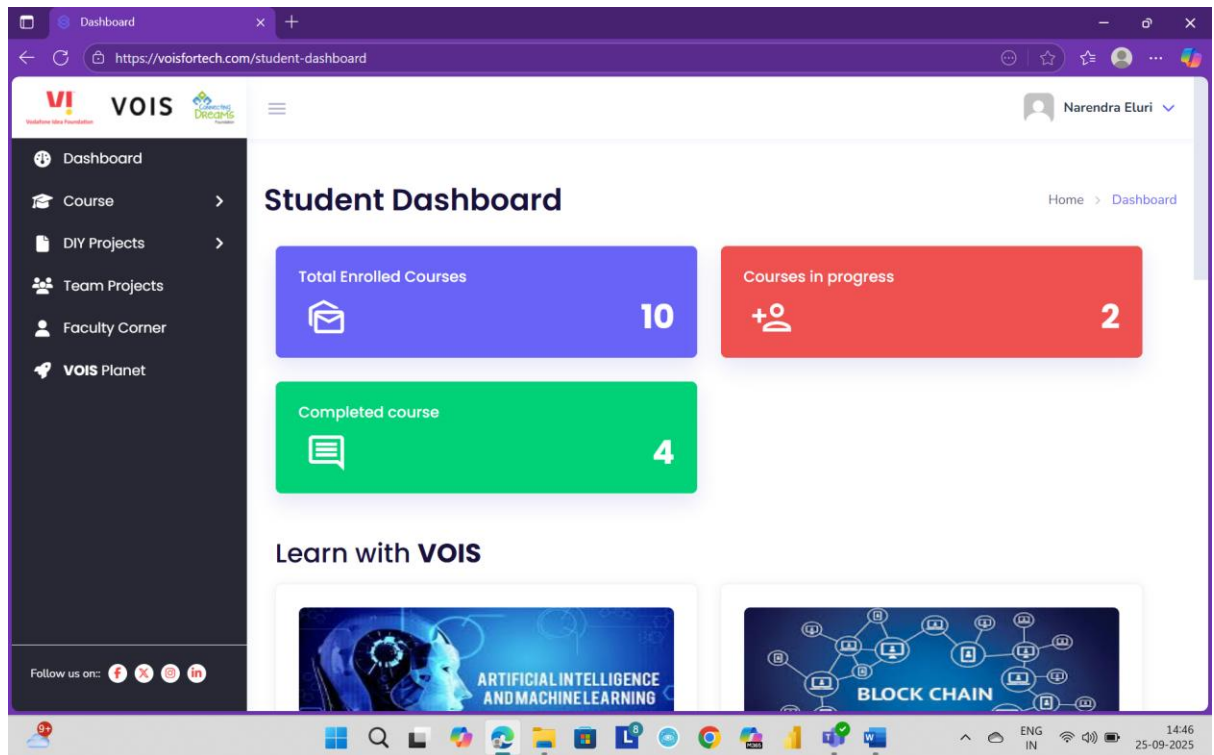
Dashboard

https://voisfortech.com/student-dashboard

VI Vodafone Idea Foundation VOIS Connecting Dreams Foundation

Narendra Eluri

Dashboard
Course
DIY Projects
Team Projects
Faculty Corner
VOIS Planet

Follow us on:

Student Dashboard

Home > Dashboard

Total Enrolled Courses
10

Courses in progress
2

Completed course
4

Learn with VOIS

ARTIFICIAL INTELLIGENCE AND MACHINE LEARNING

BLOCK CHAIN

9+

ENG IN

14:46
25-09-2025